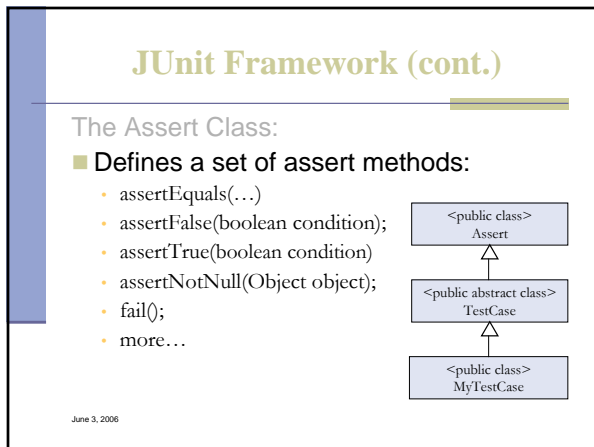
JUnit Framework (cont.)

The Assert Class:

Defines a set of assert methods:

assertEquals(…)

assertFalse(boolean condition);

assertTrue(boolean condition)

assertNotNull(Object object);

fail();

more…

<public class>
Assert

<public abstract class>
TestCase

<public class>
MyTestCase

June 3, 2006